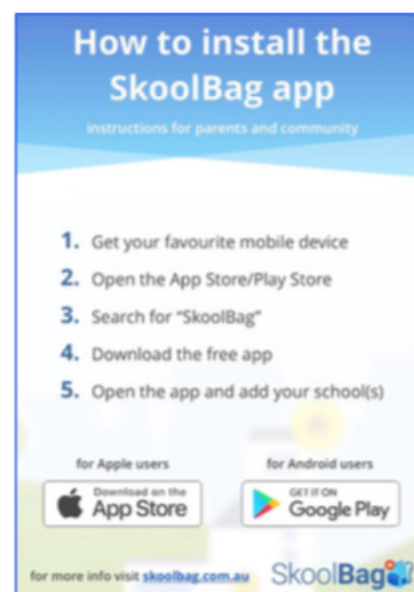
How to install the SkoolBag app

instructions for parents and community

1. Get your favourite mobile device
2. Open the App Store/Play Store
3. Search for "SkoolBag"
4. Download the free app
5. Open the app and add your school(s)

for Apple users

Download on the App Store

for Android users

GET IT ON Google Play

for more info visit skoolbag.com.au

SkoolBag